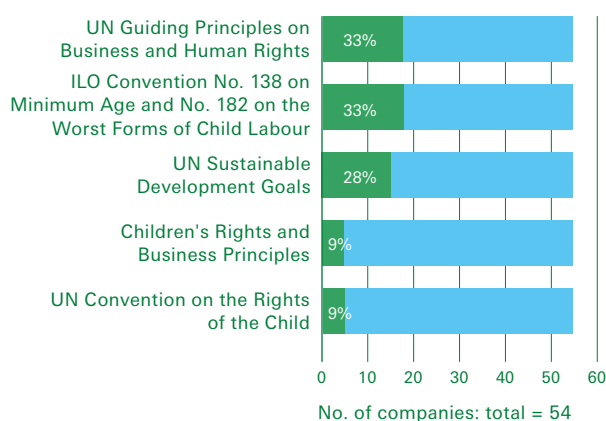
| | |
|---|---|
| UN Guiding Principles on Business and Human Rights | 33% |
| ILO Convention No. 138 on Minimum Age and No. 182 on the Worst Forms of Child Labour | 33% |
| UN Sustainable Development Goals | 28% |
| Children's Rights and Business Principles | 9% |
| UN Convention on the Rights of the Child | 9% |

0 10 20 30 40 50 60

No. of companies: total = 54